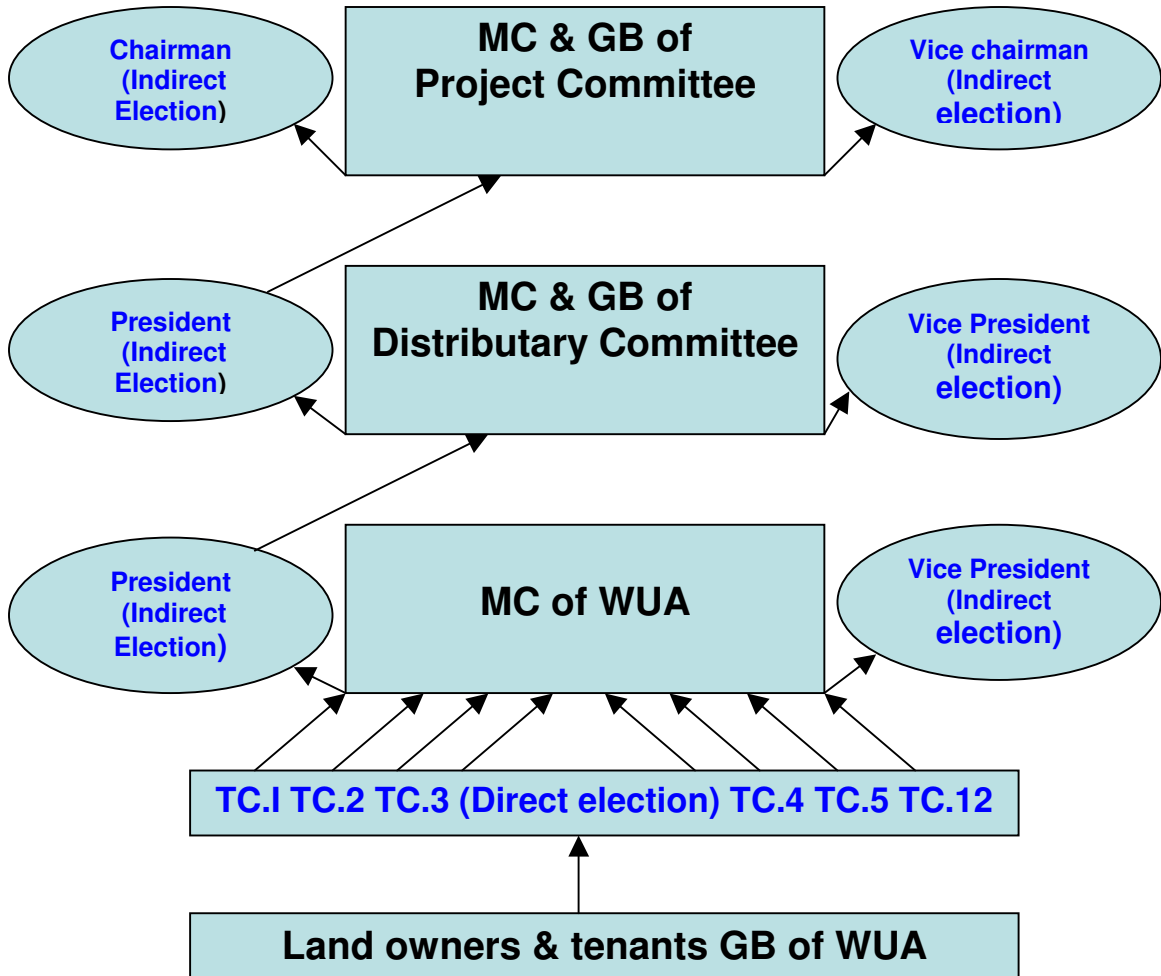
Chairman (Indirect Election)

MC & GB of Project Committee

Vice chairman (Indirect election)

President (Indirect Election)

MC & GB of Distributary Committee

Vice President (Indirect election)

President (Indirect Election)

MC of WUA

Vice President (Indirect election)

TC.I TC.2 TC.3 (Direct election) TC.4 TC.5 TC.12

Land owners & tenants GB of WUA